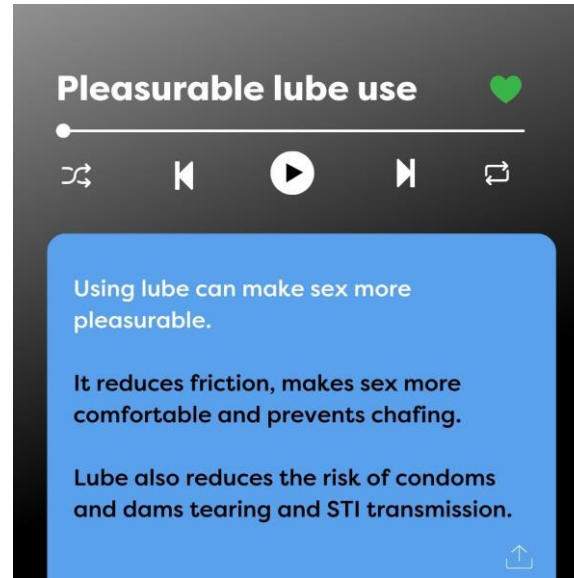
Pleasurable lube use

Using lube can make sex more pleasurable.

It reduces friction, makes sex more comfortable and prevents chafing.

Lube also reduces the risk of condoms and dams tearing and STI transmission.